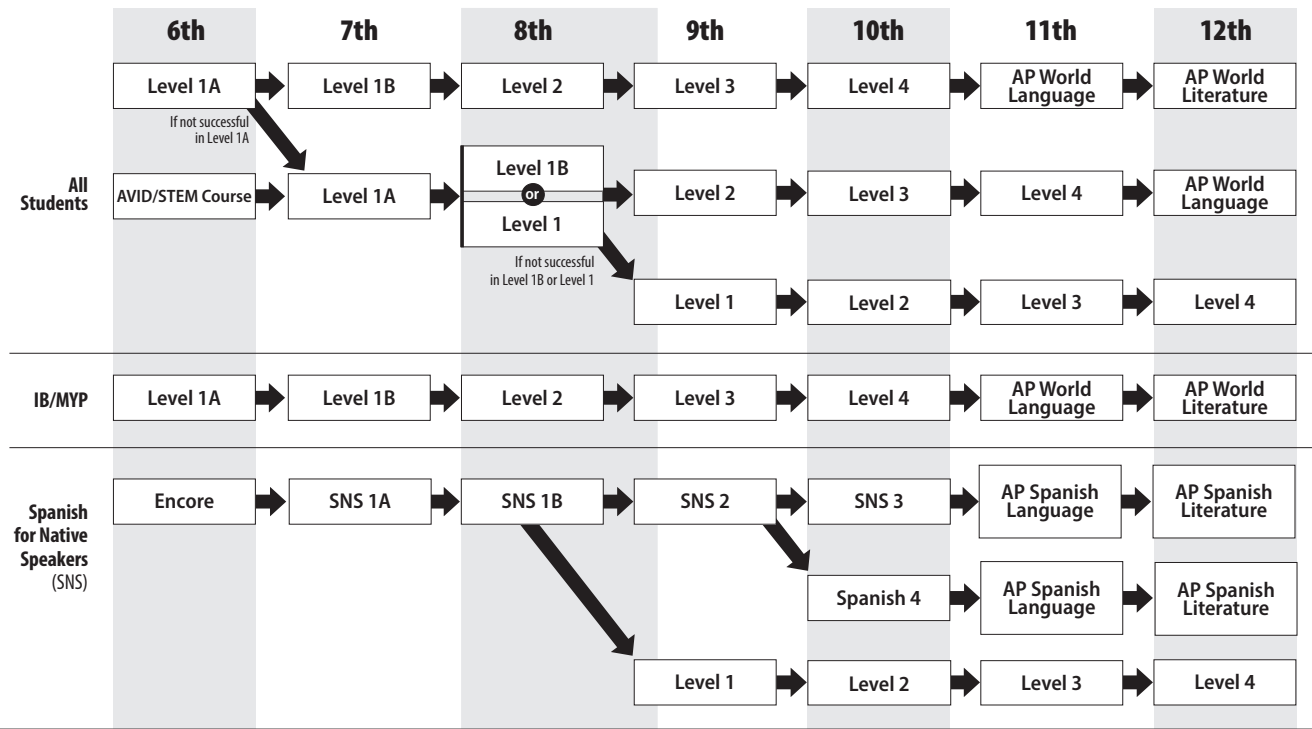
6th 7th 8th 9th 10th 11th 12th

All Students

Level 1A → Level 1B → Level 2 → Level 3 → Level 4 → AP World Language → AP World Literature

If not successful in Level 1A

AVID/STEM Course → Level 1A → Level 1B or Level 1 → Level 2 → Level 3 → Level 4 → AP World Language

If not successful in Level 1B or Level 1

Level 1 → Level 2 → Level 3 → Level 4

IB/MYP

Level 1A → Level 1B → Level 2 → Level 3 → Level 4 → AP World Language → AP World Literature

Spanish for Native Speakers (SNS)

Encore → SNS 1A → SNS 1B → SNS 2 → SNS 3 → AP Spanish Language → AP Spanish Literature

Spanish 4 → AP Spanish Language → AP Spanish Literature

Level 1 → Level 2 → Level 3 → Level 4